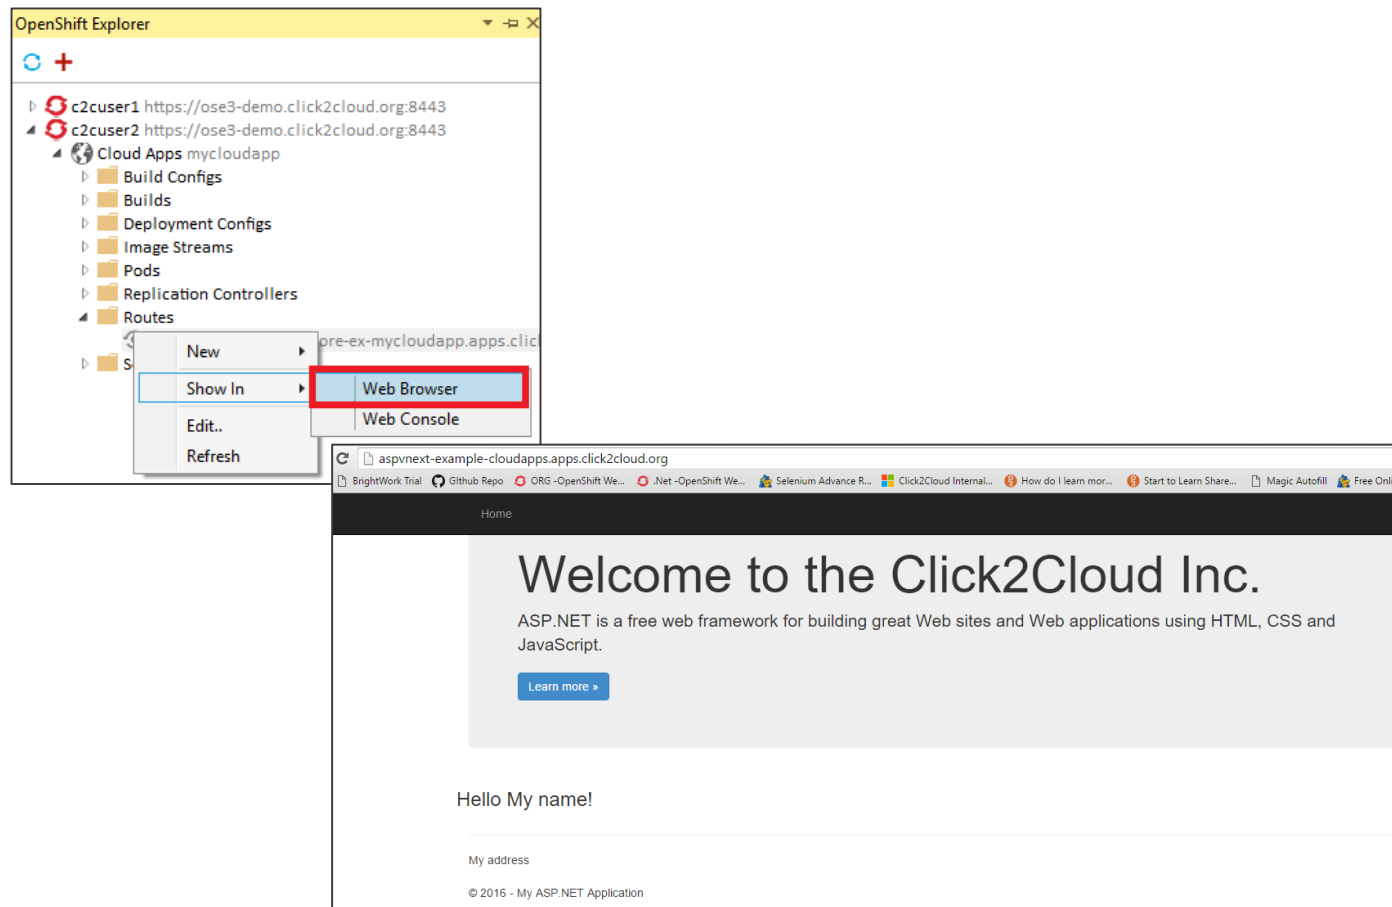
OpenShift Explorer

c2cuser1 https://ose3-demo.click2cloud.org:8443
c2cuser2 https://ose3-demo.click2cloud.org:8443
Cloud Apps mycloudapp
Build Configs
Builds
Deployment Configs
Image Streams
Pods
Replication Controllers
Routes
ore-ex-mycloudapp.apps.clic
S

New
Show In
Edit..
Refresh

Web Browser
Web Console

aspvnext-example-cloudapps.apps.click2cloud.org

BrightWork Trial
Github Repo
ORG -OpenShift We...
.Net -OpenShift We...
Selenium Advance R...
Click2Cloud Internal...
How do I learn mor...
Start to Learn Share...
Magic Autofill
Free Onl

Home

Welcome to the Click2Cloud Inc.

ASP.NET is a free web framework for building great Web sites and Web applications using HTML, CSS and JavaScript.

Learn more »

Hello My name!

My address

© 2016 - My ASP.NET Application